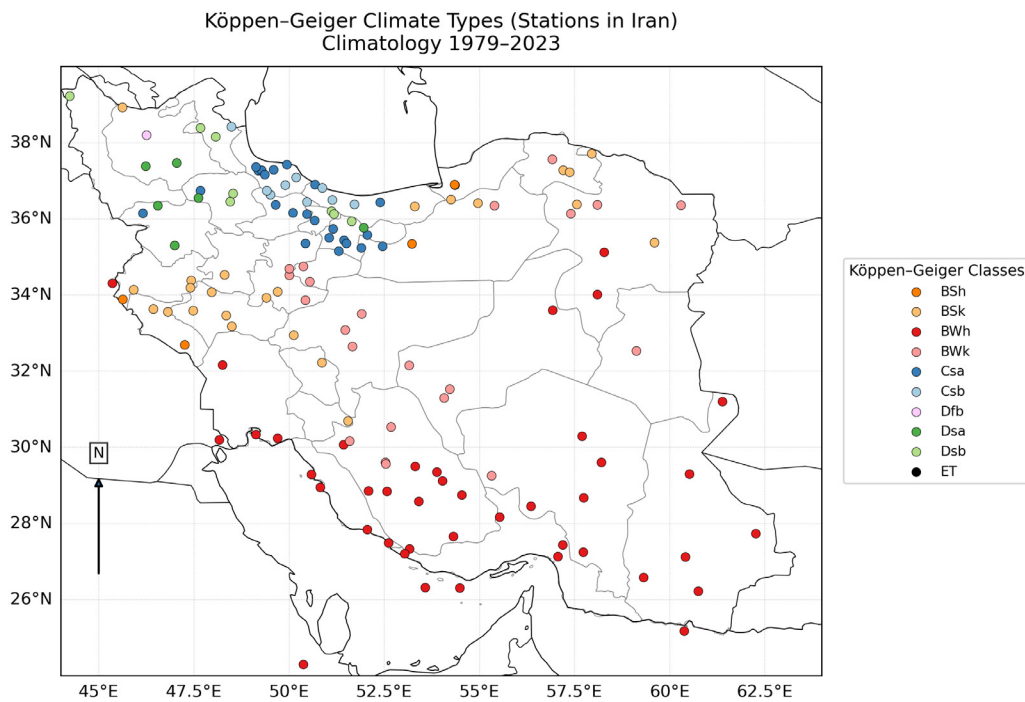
Köppen–Geiger Climate Types (Stations in Iran)
Climatology 1979–2023

38°N
36°N
34°N
32°N
30°N
28°N
26°N

45°E 47.5°E 50°E 52.5°E 55°E 57.5°E 60°E 62.5°E

N

Köppen–Geiger Classes
BSh
BSk
BWh
BWk
Csa
Csb
Dfb
Dsa
Dsb
ET